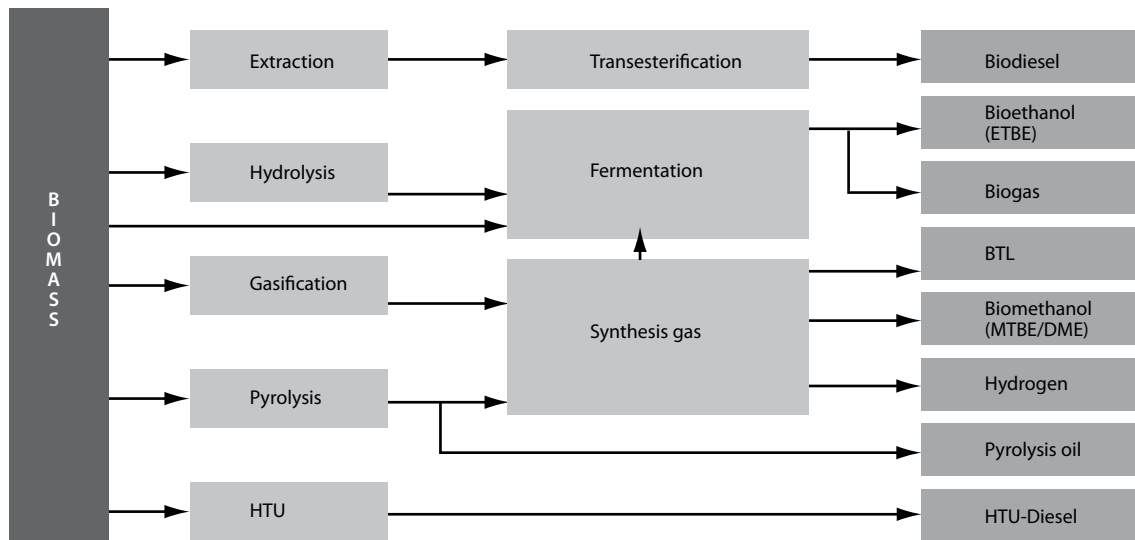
BIOMASS

Extraction

Transesterification

Biodiesel

Hydrolysis

Fermentation

Bioethanol (ETBE)

Biogas

Gasification

Synthesis gas

BTL

Biomethanol (MTBE/DME)

Hydrogen

Pyrolysis

Pyrolysis oil

HTU

HTU-Diesel